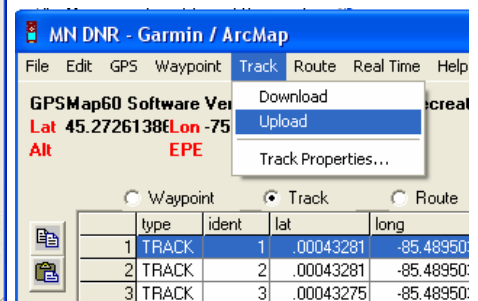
MN DNR - Garmin / ArcMap

File Edit GPS Waypoint Track Route Real Time Help

Download
Upload
Track Properties...

GPSMap60 Software Ver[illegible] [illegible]ecreat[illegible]
Lat 45.27261386 Lon -75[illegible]
Alt EPE

Waypoint Track Route

| | type | ident | lat | long |
|---|---|---|---|---|
| 1 | TRACK | 1 | .00043281 | -85.48950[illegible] |
| 2 | TRACK | 2 | .00043281 | -85.48950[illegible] |
| 3 | TRACK | 3 | .00043275 | -85.48950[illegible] |